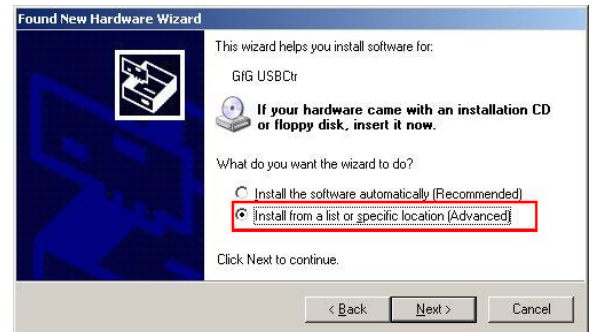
Found New Hardware Wizard

This wizard helps you install software for:

GfG USBCtr

If your hardware came with an installation CD or floppy disk, insert it now.

What do you want the wizard to do?

Install the software automatically (Recommended)

Install from a list or specific location (Advanced)

Click Next to continue.

< Back

Next >

Cancel